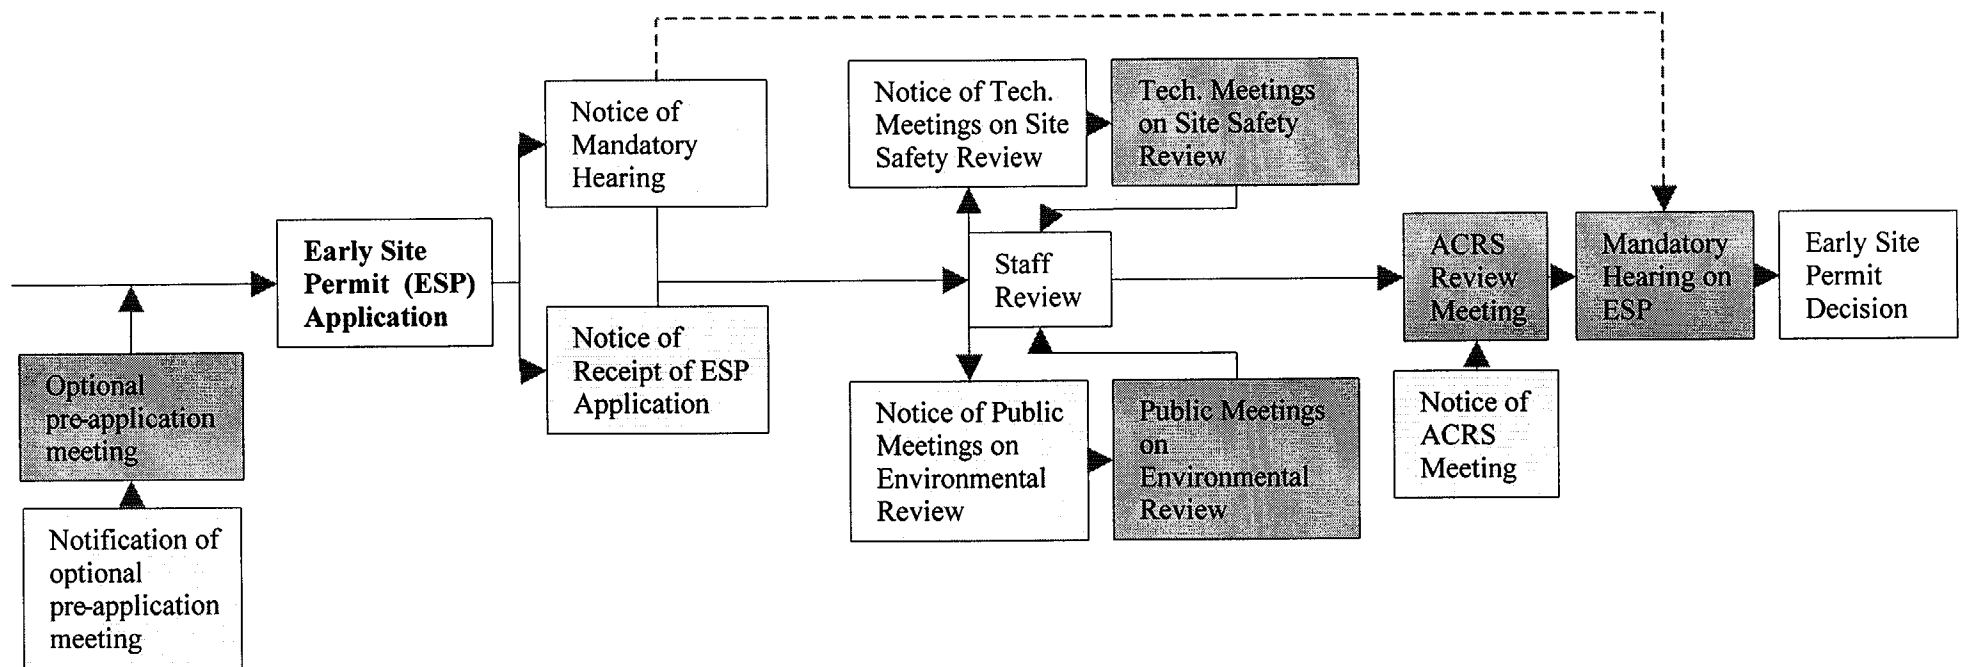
Optional pre-application meeting

Notification of optional pre-application meeting

Early Site Permit (ESP) Application

Notice of Mandatory Hearing

Notice of Receipt of ESP Application

Notice of Tech. Meetings on Site Safety Review

Tech. Meetings on Site Safety Review

Staff Review

Notice of Public Meetings on Environmental Review

Public Meetings on Environmental Review

ACRS Review Meeting

Notice of ACRS Meeting

Mandatory Hearing on ESP

Early Site Permit Decision